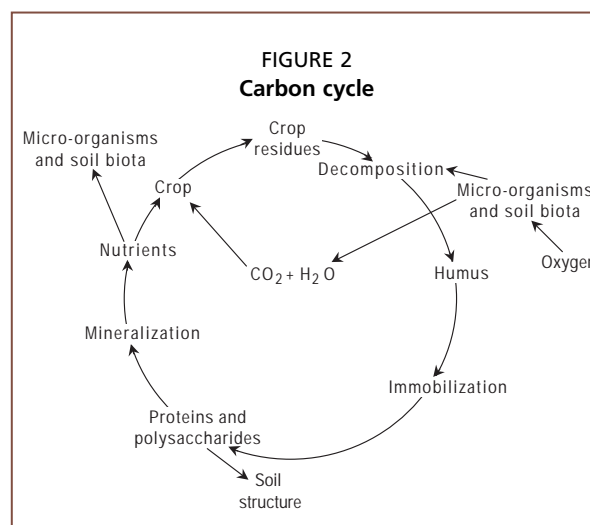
FIGURE 2
Carbon cycle

Micro-organisms and soil biota

Crop residues

Decomposition

Micro-organisms and soil biota

Crop

Nutrients

$CO_2 + H_2O$

Humus

Oxygen

Mineralization

Immobilization

Proteins and polysaccharides

Soil structure